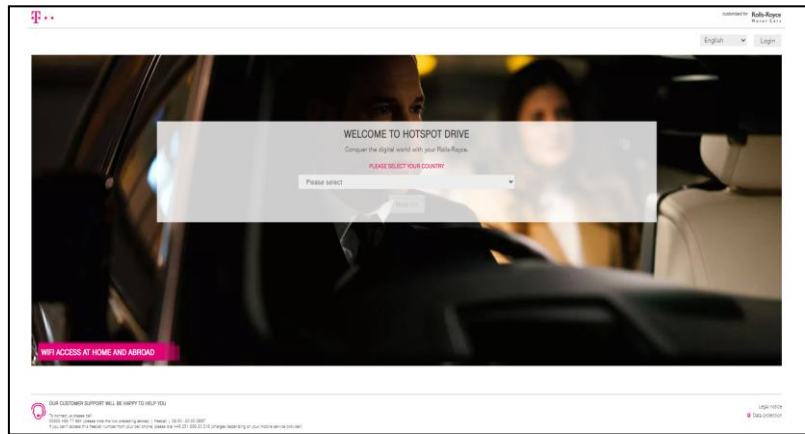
T · · ·

customized for Rolls-Royce Motor Cars

English Login

WELCOME TO HOTSPOT DRIVE

Conquer the digital world with your Rolls-Royce.

PLEASE SELECT YOUR COUNTRY

Please select

Next

WIFI ACCESS AT HOME AND ABROAD

OUR CUSTOMER SUPPORT WILL BE HAPPY TO HELP YOU

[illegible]

Legal notice

Data protection